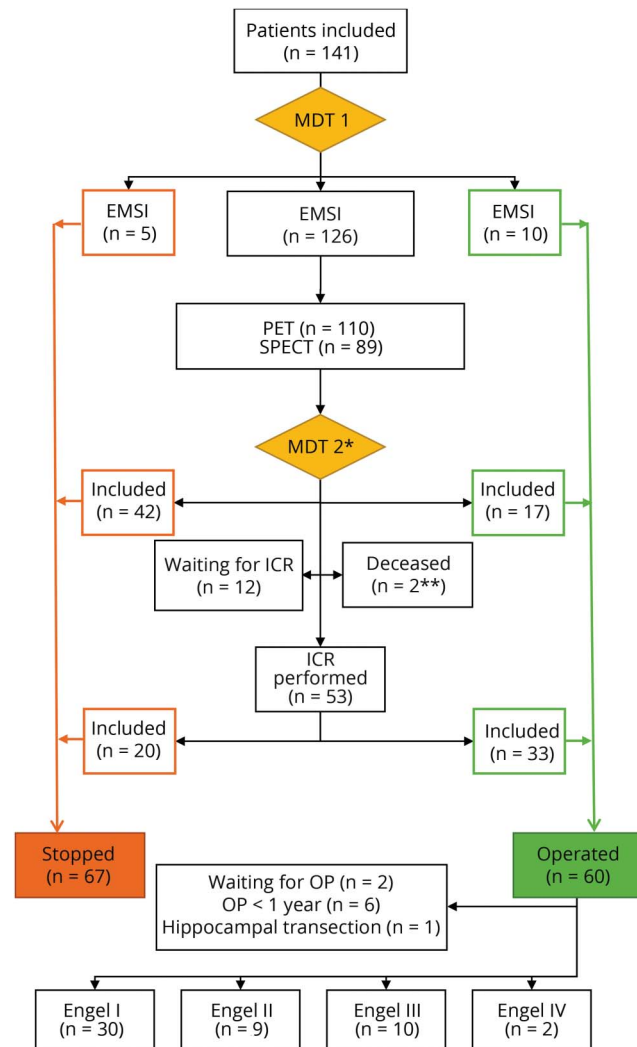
Patients included
(n = 141)

MDT 1

EMSI
(n = 5)

EMSI
(n = 126)

EMSI
(n = 10)

PET (n = 110)
SPECT (n = 89)

MDT 2*

Included
(n = 42)

Included
(n = 17)

Waiting for ICR
(n = 12)

Deceased
(n = 2**)

ICR
performed
(n = 53)

Included
(n = 20)

Included
(n = 33)

Stopped
(n = 67)

Operated
(n = 60)

Waiting for OP (n = 2)
OP < 1 year (n = 6)
Hippocampal transection (n = 1)

Engel I
(n = 30)

Engel II
(n = 9)

Engel III
(n = 10)

Engel IV
(n = 2)